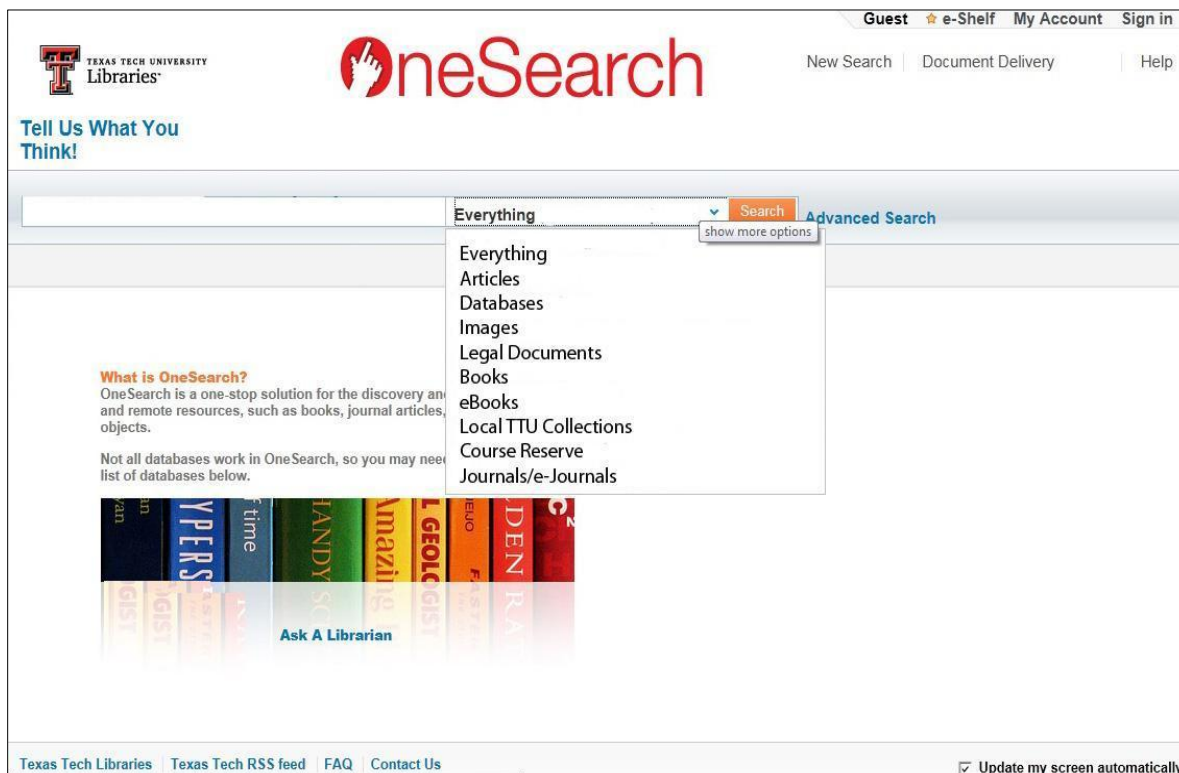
Guest e-Shelf My Account Sign in

TEXAS TECH UNIVERSITY Libraries

OneSearch

New Search | Document Delivery | Help

Tell Us What You Think!

Everything

Search

show more options

Advanced Search

Everything
Articles
Databases
Images
Legal Documents
Books
eBooks
Local TTU Collections
Course Reserve
Journals/e-Journals

What is OneSearch?
OneSearch is a one-stop solution for the discovery an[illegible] and remote resources, such as books, journal articles, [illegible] objects.

Not all databases work in OneSearch, so you may nee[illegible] list of databases below.

Ask A Librarian

Texas Tech Libraries | Texas Tech RSS feed | FAQ | Contact Us

Update my screen automatically